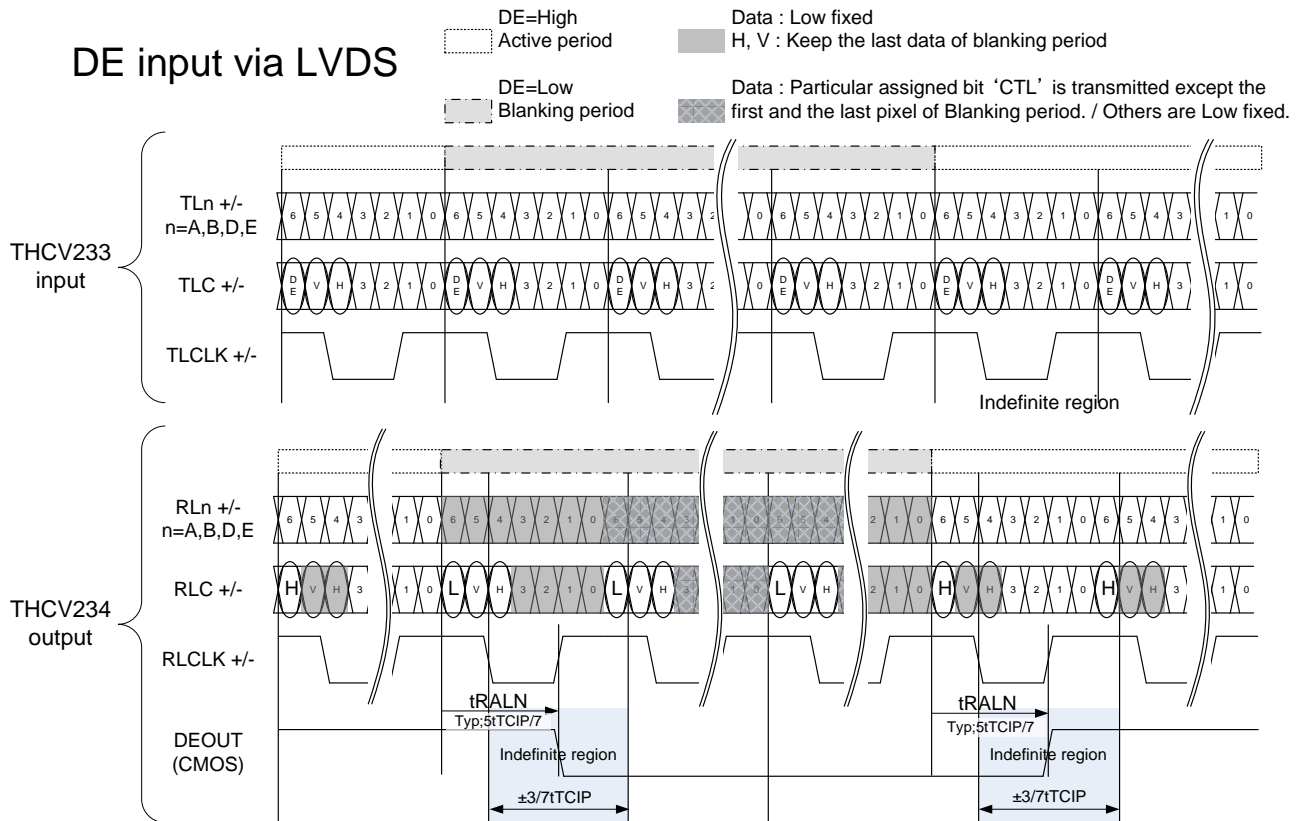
DE input via LVDS

DE=High
Active period

Data : Low fixed
H, V : Keep the last data of blanking period

DE=Low
Blanking period

Data : Particular assigned bit'CTL'is transmitted except the first and the last pixel of Blanking period. / Others are Low fixed.

THCV233
input

TLn +/-
n=A,B,D,E

6 5 4 3 2 1 0 6 5 4 3 2 1 0 6 5 4 3 2 0 6 5 4 3 2 1 0 6 5 4 3 2 1 0 6 5 4 3 1 0

TLC +/-

D
E V H 3 2 1 0 D
E V H 3 2 1 0 D
E V H 3 2 0 D
E V H 3 2 1 0 D
E V H 3 2 1 0 D
E V H 3 1 0

TLCLK +/-

Indefinite region

THCV234
output

RLn +/-
n=A,B,D,E

6 5 4 3 1 0 6 5 4 3 2 1 0 6 5 4 3 1 0 6 5 4 2 1 0 6 5 4 3 2 1 0 6 5 4 3 1 0

RLC +/-

H V H 3 1 0 L V H 3 2 1 0 L V H 3 L V H 2 1 0 H V H 3 2 1 0 H V H 3 1 0

RLCLK +/-

tRALN
Typ;5tTCIP/7

tRALN
Typ;5tTCIP/7

DEOUT
(CMOS)

Indefinite region

Indefinite region

±3/7tTCIP

±3/7tTCIP